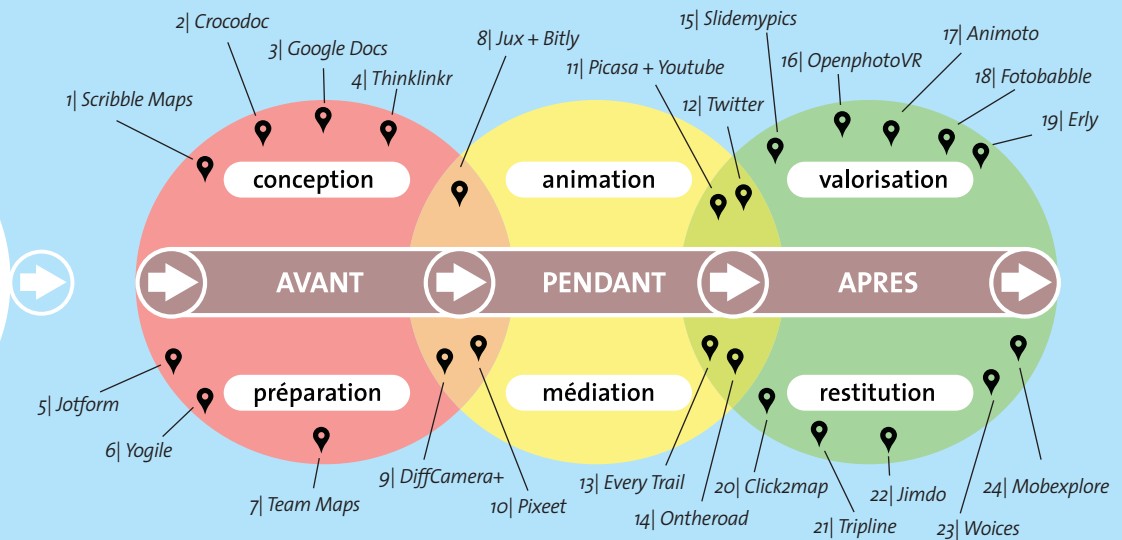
2| Crocodoc
3| Google Docs
4| Thinklinkr
1| Scribble Maps
8| Jux + Bitly
11| Picasa + Youtube
12| Twitter
15| Slidemypics
16| OpenphotoVR
17| Animoto
18| Fotobabble
19| Erly

conception
animation
valorisation

AVANT
PENDANT
APRES

préparation
médiation
restitution

5| Jotform
6| Yogile
7| Team Maps
9| DiffCamera+
10| Pixeet
13| Every Trail
14| Ontheroad
20| Click2map
21| Tripline
22| Jimdo
23| Woices
24| Mobexplore